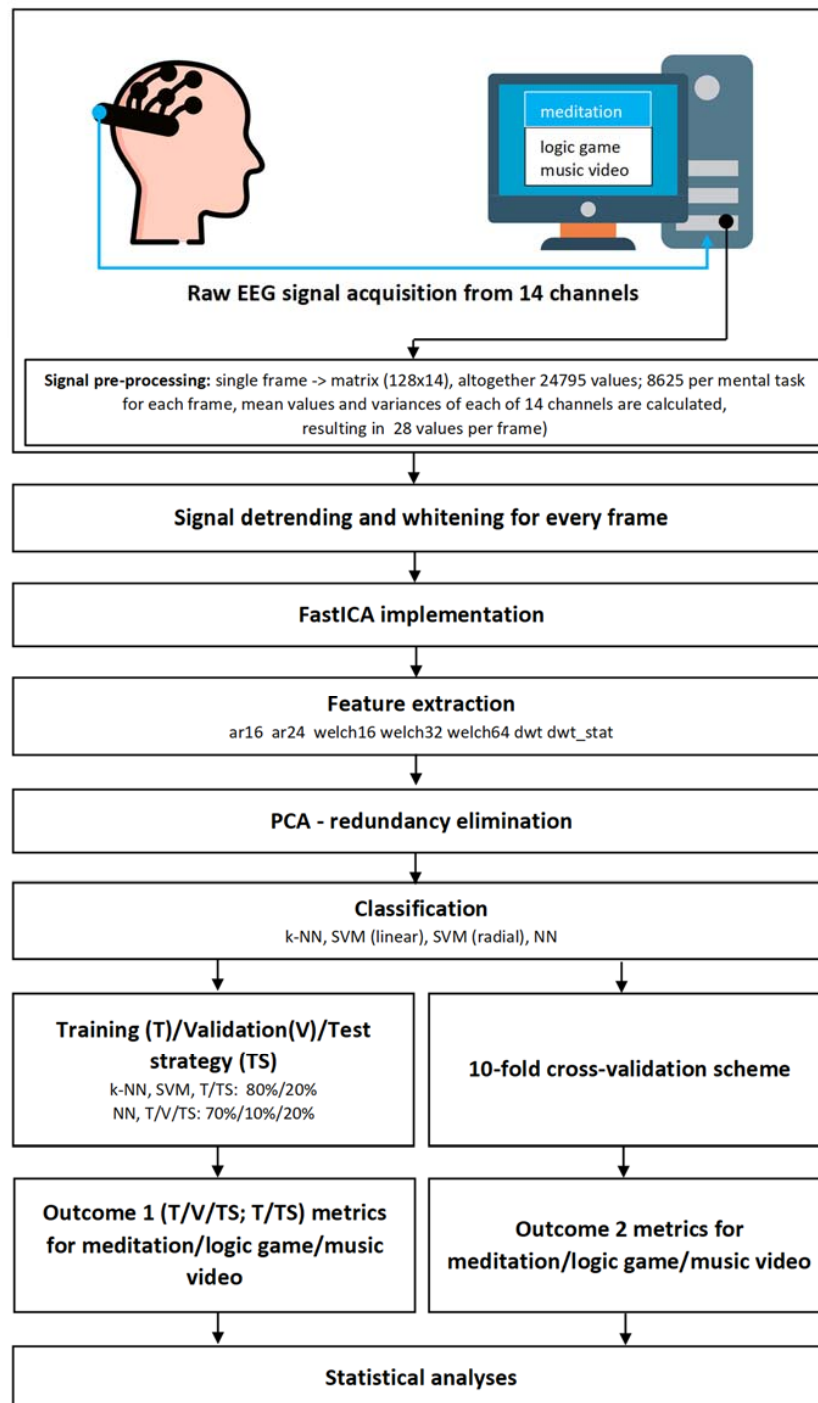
meditation

logic game
music video

Raw EEG signal acquisition from 14 channels

Signal pre-processing: single frame -> matrix (128x14), altogether 24795 values; 8625 per mental task for each frame, mean values and variances of each of 14 channels are calculated, resulting in 28 values per frame)

Signal detrending and whitening for every frame

FastICA implementation

Feature extraction
ar16 ar24 welch16 welch32 welch64 dwt dwt_stat

PCA - redundancy elimination

Classification
k-NN, SVM (linear), SVM (radial), NN

Training (T)/Validation(V)/Test strategy (TS)
k-NN, SVM, T/TS: 80%/20%
NN, T/V/TS: 70%/10%/20%

10-fold cross-validation scheme

Outcome 1 (T/V/TS; T/TS) metrics for meditation/logic game/music video

Outcome 2 metrics for meditation/logic game/music video

Statistical analyses